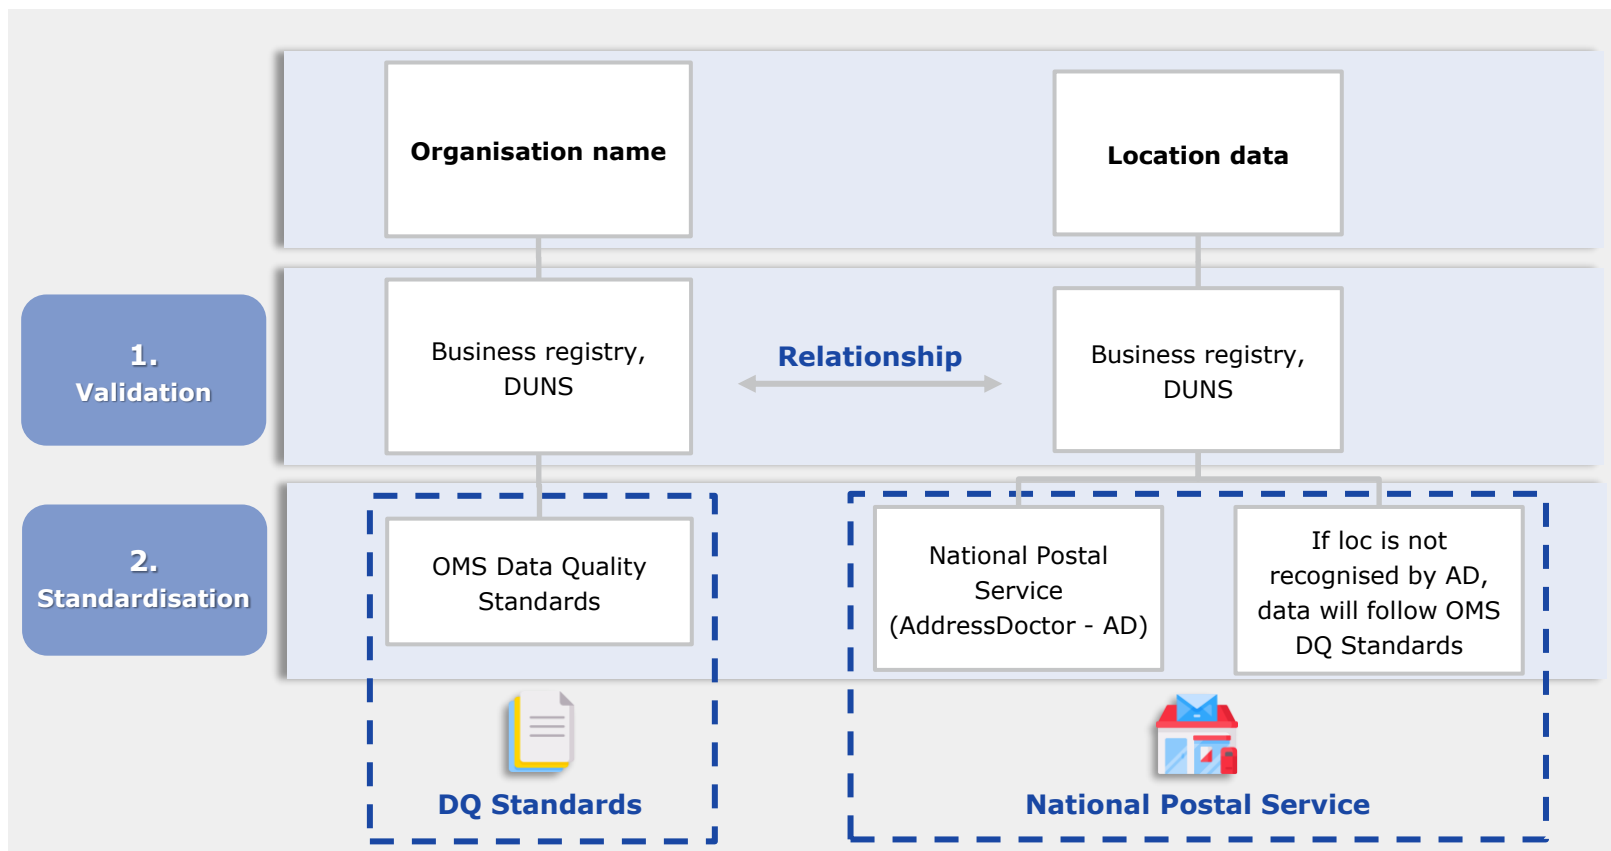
Organisation name

Location data

1. Validation

Business registry, DUNS

Relationship

Business registry, DUNS

2. Standardisation

OMS Data Quality Standards

National Postal Service (AddressDoctor - AD)

If loc is not recognised by AD, data will follow OMS DQ Standards

DQ Standards

National Postal Service